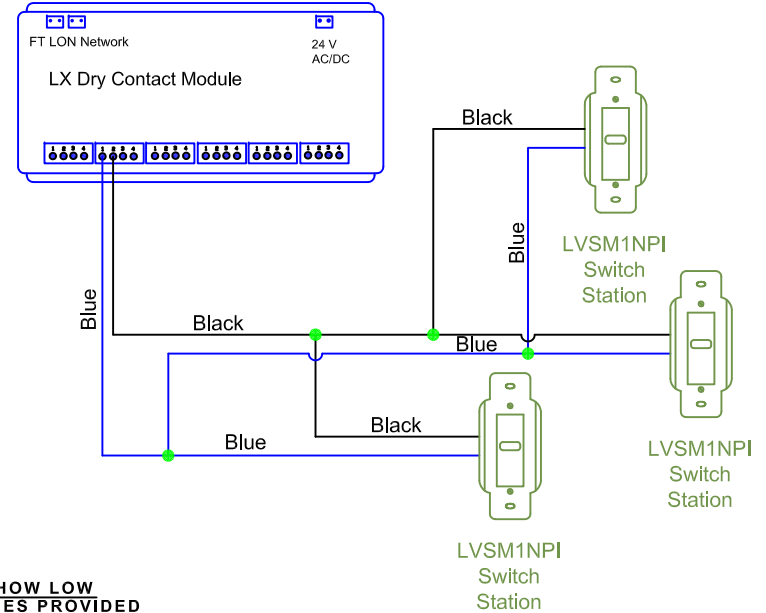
FT LON Network

24 V
AC/DC

LX Dry Contact Module

1 2 3 4
1 2 3 4
1 2 3 4
1 2 3 4
1 2 3 4
1 2 3 4

Black

Blue

LVSM1NPI
Switch
Station

Blue

Black

Blue

LVSM1NPI
Switch
Station

Black

Blue

LVSM1NPI
Switch
Station

HOW LOW
ES PROVIDED